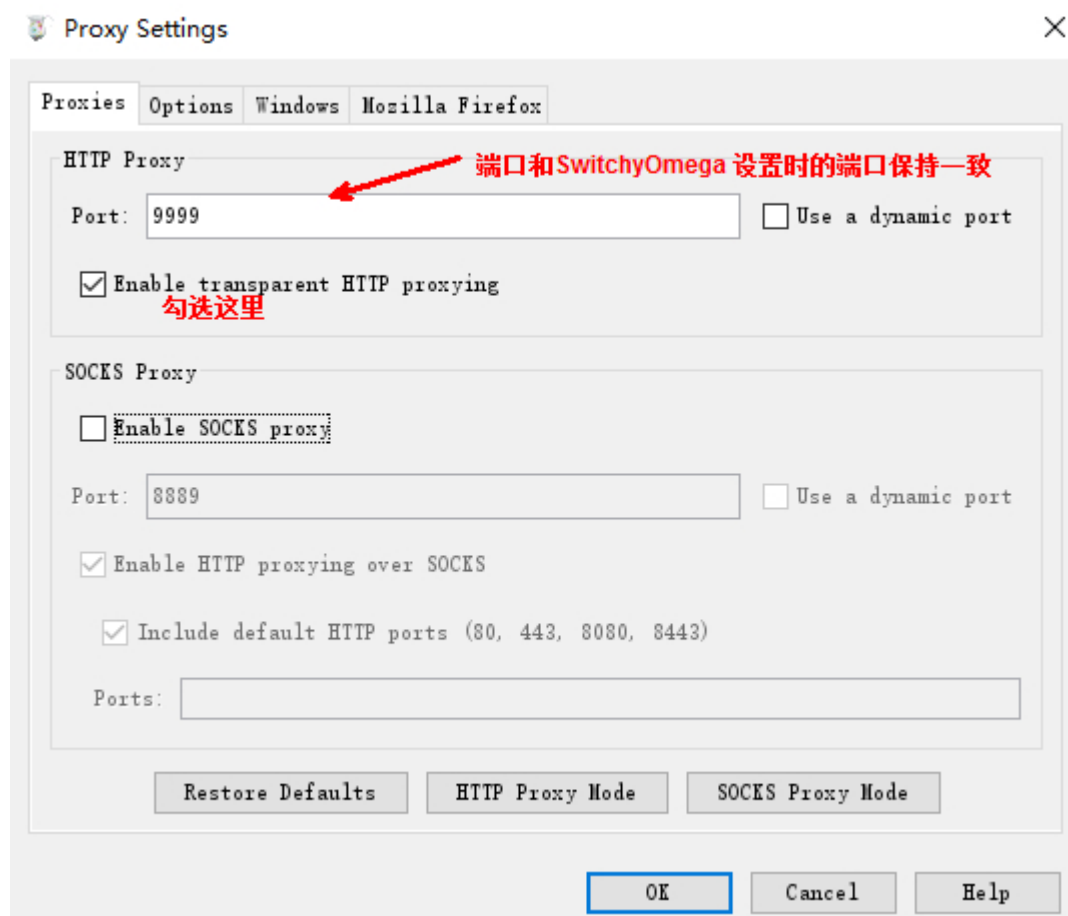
Proxy Settings

Proxies Options Windows Mozilla Firefox

HTTP Proxy

端口和SwitchyOmega 设置时的端口保持一致

Port: 9999

Use a dynamic port

Enable transparent HTTP proxying

勾选这里

SOCKS Proxy

Enable SOCKS proxy

Port: 8889

Use a dynamic port

Enable HTTP proxying over SOCKS

Include default HTTP ports (80, 443, 8080, 8443)

Ports:

Restore Defaults HTTP Proxy Mode SOCKS Proxy Mode

OK Cancel Help